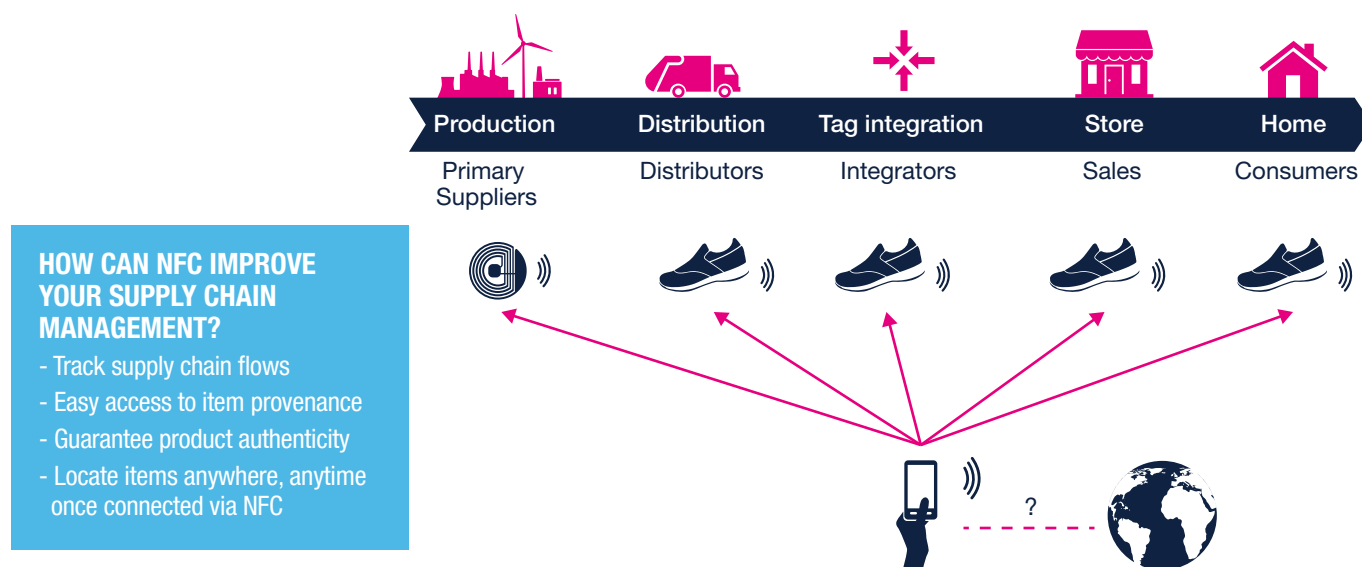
Production
Primary Suppliers

Distribution
Distributors

Tag integration
Integrators

Store
Sales

Home
Consumers

HOW CAN NFC IMPROVE YOUR SUPPLY CHAIN MANAGEMENT?
- Track supply chain flows
- Easy access to item provenance
- Guarantee product authenticity
- Locate items anywhere, anytime once connected via NFC

?